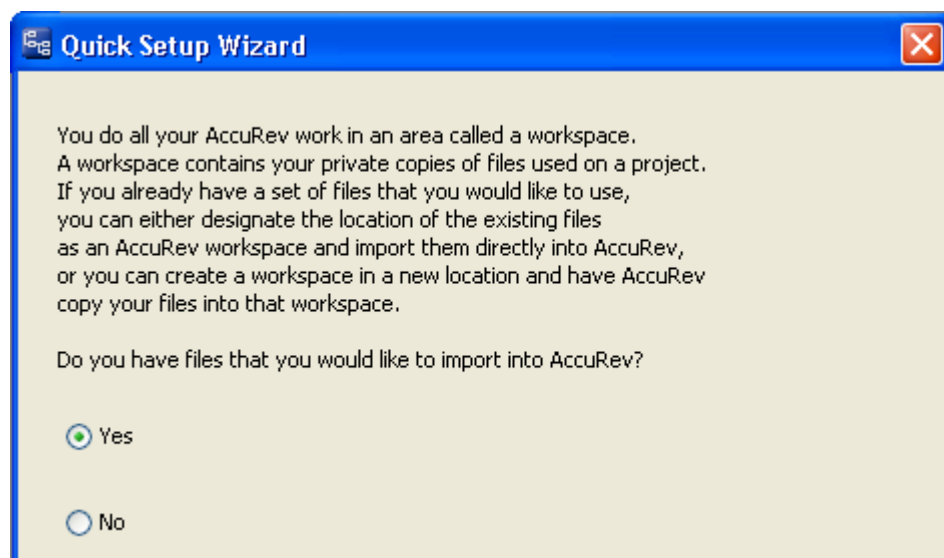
Quick Setup Wizard

You do all your AccuRev work in an area called a workspace. A workspace contains your private copies of files used on a project. If you already have a set of files that you would like to use, you can either designate the location of the existing files as an AccuRev workspace and import them directly into AccuRev, or you can create a workspace in a new location and have AccuRev copy your files into that workspace.

Do you have files that you would like to import into AccuRev?

Yes

No